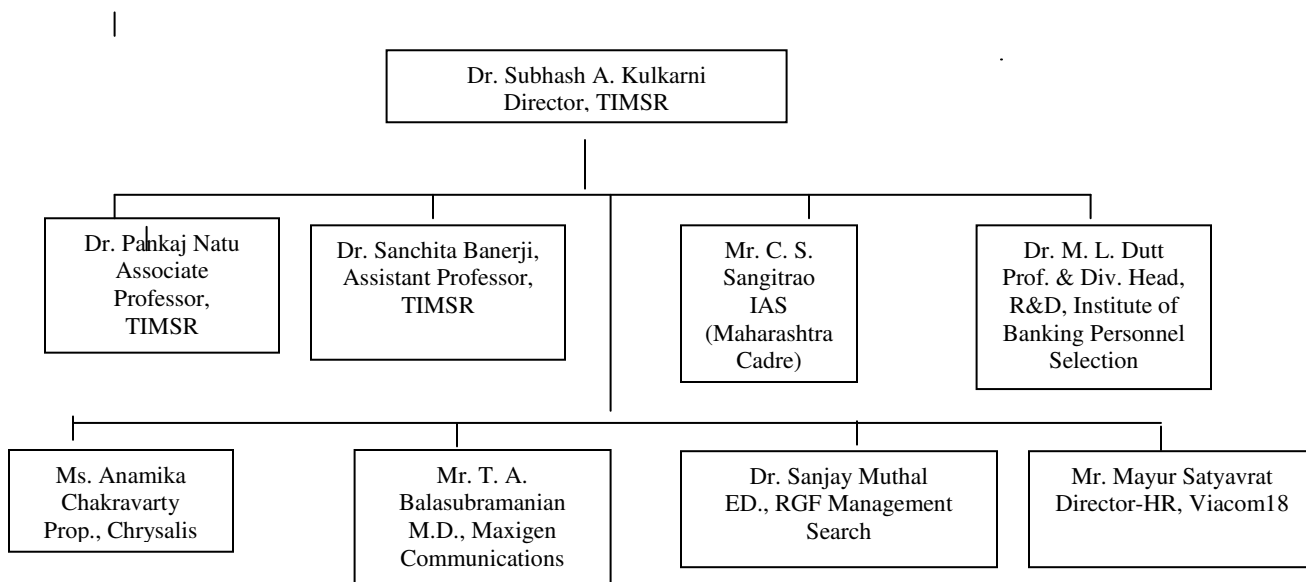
Dr. Subhash A. Kulkarni
Director, TIMSR

Dr. Pankaj Natu
Associate Professor, TIMSR

Dr. Sanchita Banerji, Assistant Professor, TIMSR

Mr. C. S. Sangitrao
IAS (Maharashtra Cadre)

Dr. M. L. Dutt
Prof. & Div. Head, R&D, Institute of Banking Personnel Selection

Ms. Anamika Chakravarty
Prop., Chrysalis

Mr. T. A. Balasubramanian
M.D., Maxigen Communications

Dr. Sanjay Muthal
ED., RGF Management Search

Mr. Mayur Satyavrat
Director-HR, Viacom18